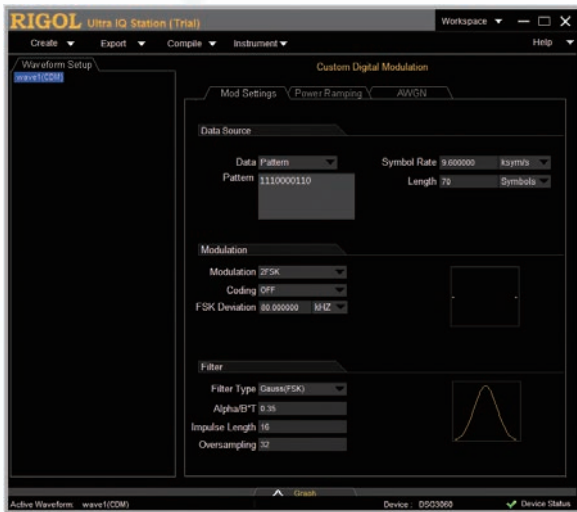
RIGOL Ultra IQ Station (Trial)

Workspace

Create
Export
Compile
Instrument
Help

Waveform Setup
wave1(CDM)

Custom Digital Modulation

Mod Settings
Power Ramping
AWGN

Data Source

Data Pattern
Pattern 1110000110
Symbol Rate 9.600000 ksym/s
Length 70 Symbols

Modulation

Modulation 2FSK
Coding OFF
FSK Deviation 00.000000 kHZ

Filter

Filter Type Gauss(FSK)
Alpha/B*T 0.35
Impulse Length 16
Oversampling 32

Graph

Active Waveform: wave1(CDM)
Device : DSG3060
Device Status